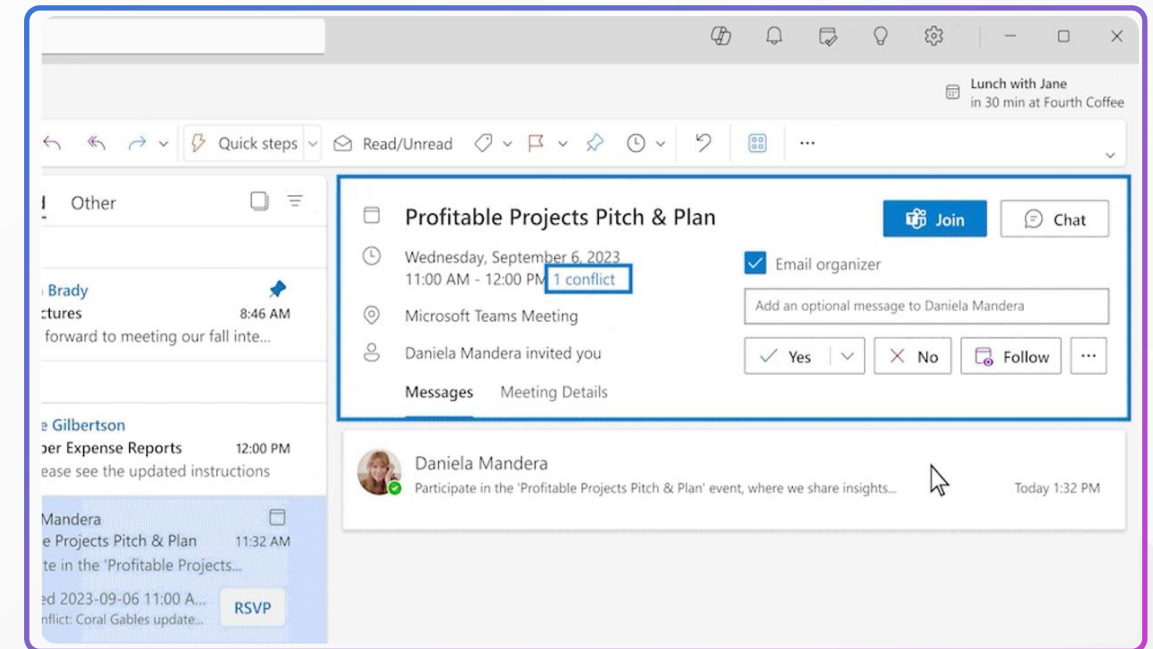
Lunch with Jane
in 30 min at Fourth Coffee

Quick steps
Read/Unread

Other

Brady
ctures 8:46 AM
forward to meeting our fall inte...

e Gilbertson
per Expense Reports 12:00 PM
ease see the updated instructions

Mandera
e Projects Pitch & Plan 11:32 AM
te in the 'Profitable Projects...
ed 2023-09-06 11:00 A...
nflict: Coral Gables update...
RSVP

Profitable Projects Pitch & Plan
Join
Chat
Wednesday, September 6, 2023
11:00 AM - 12:00 PM 1 conflict
Email organizer
Add an optional message to Daniela Mandera
Microsoft Teams Meeting
Daniela Mandera invited you
Yes
No
Follow
Messages
Meeting Details

Daniela Mandera
Participate in the 'Profitable Projects Pitch & Plan' event, where we share insights...
Today 1:32 PM